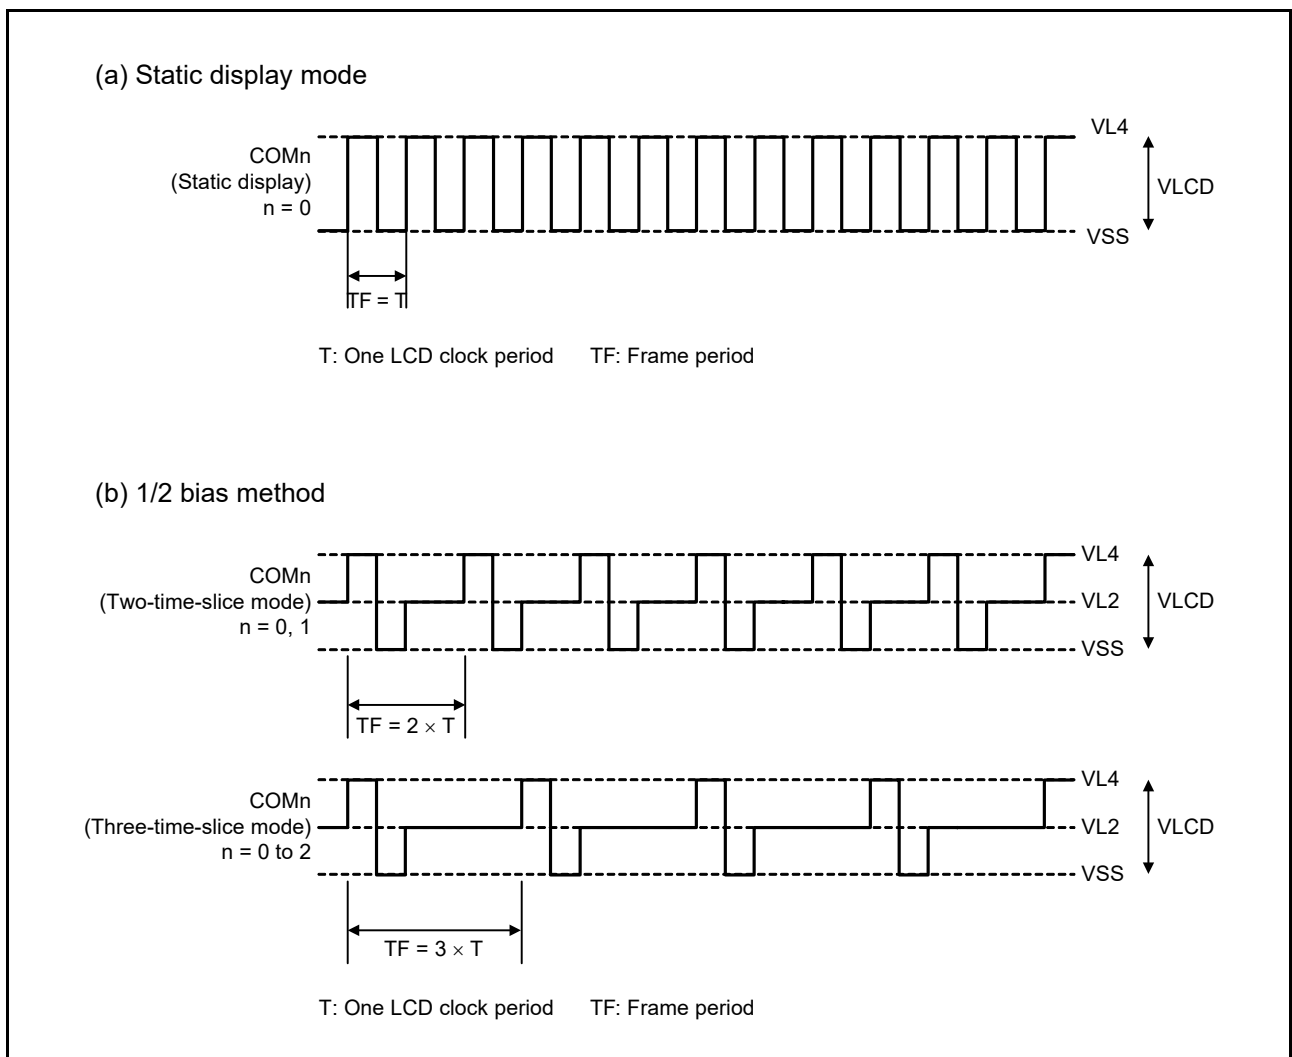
(a) Static display mode

COMn
(Static display)
n = 0

VL4
VLCD
VSS

TF = T

T: One LCD clock period TF: Frame period

(b) 1/2 bias method

COMn
(Two-time-slice mode)
n = 0, 1

VL4
VL2
VLCD
VSS

TF = $2 \times$ T

COMn
(Three-time-slice mode)
n = 0 to 2

VL4
VL2
VLCD
VSS

TF = $3 \times$ T

T: One LCD clock period TF: Frame period